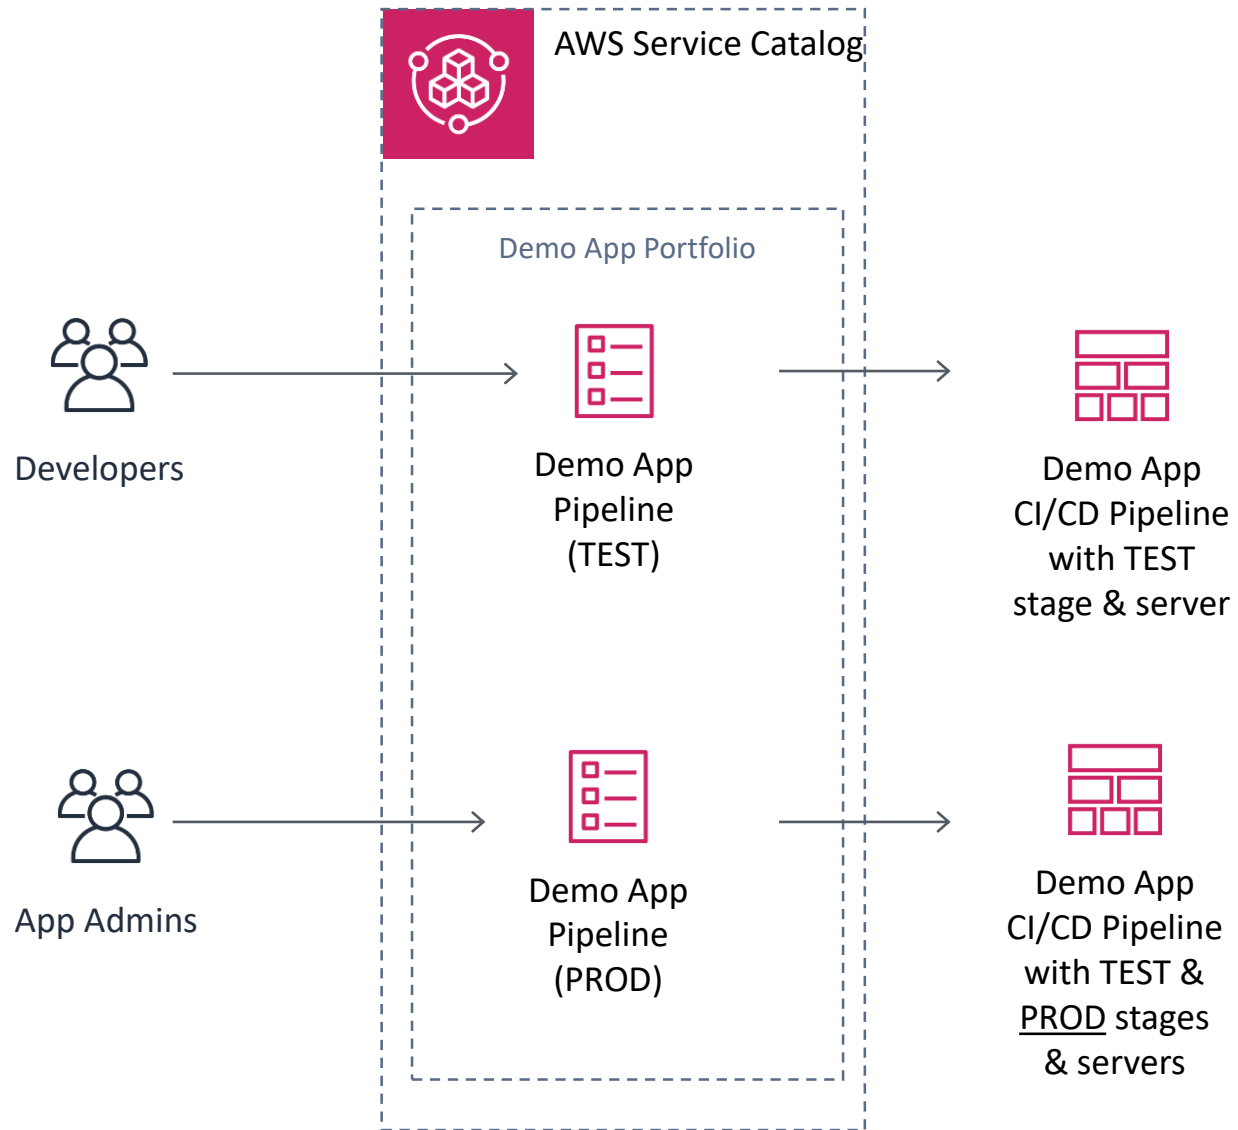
AWS Service Catalog

Demo App Portfolio

Developers

Demo App Pipeline (TEST)

Demo App CI/CD Pipeline with TEST stage & server

App Admins

Demo App Pipeline (PROD)

Demo App CI/CD Pipeline with TEST & PROD stages & servers